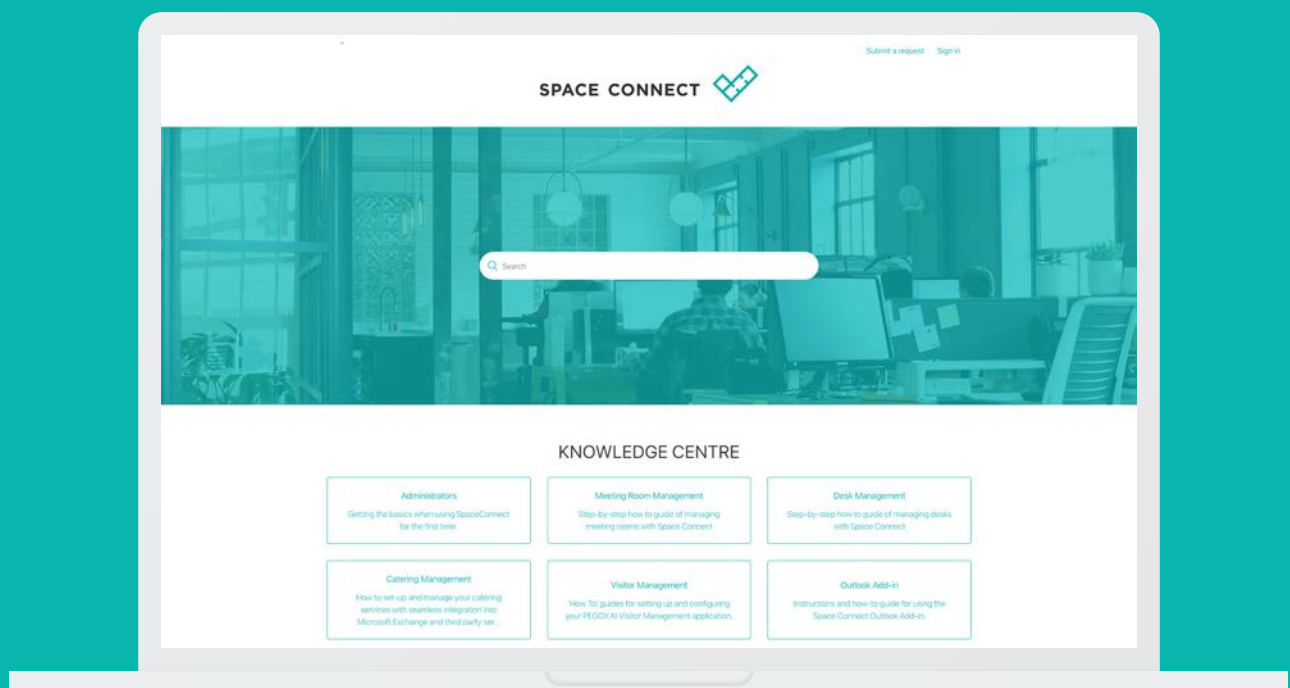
Submit a request Sign in

SPACE CONNECT

Search

KNOWLEDGE CENTRE

Administrators
Getting the basics when using SpaceConnect for the first time.

Meeting Room Management
Step-by-step how to guide of managing meeting rooms with Space Connect

Desk Management
Step-by-step how to guide of managing desks with Space Connect

Catering Management
How to set-up and manage your catering services with seamless integration into Microsoft Exchange and third party ser...

Visitor Management
'How To' guides for setting up and configuring your PEGGY.AI Visitor Management application.

Outlook Add-in
Instructions and how-to guide for using the Space Connect Outlook Add-in.